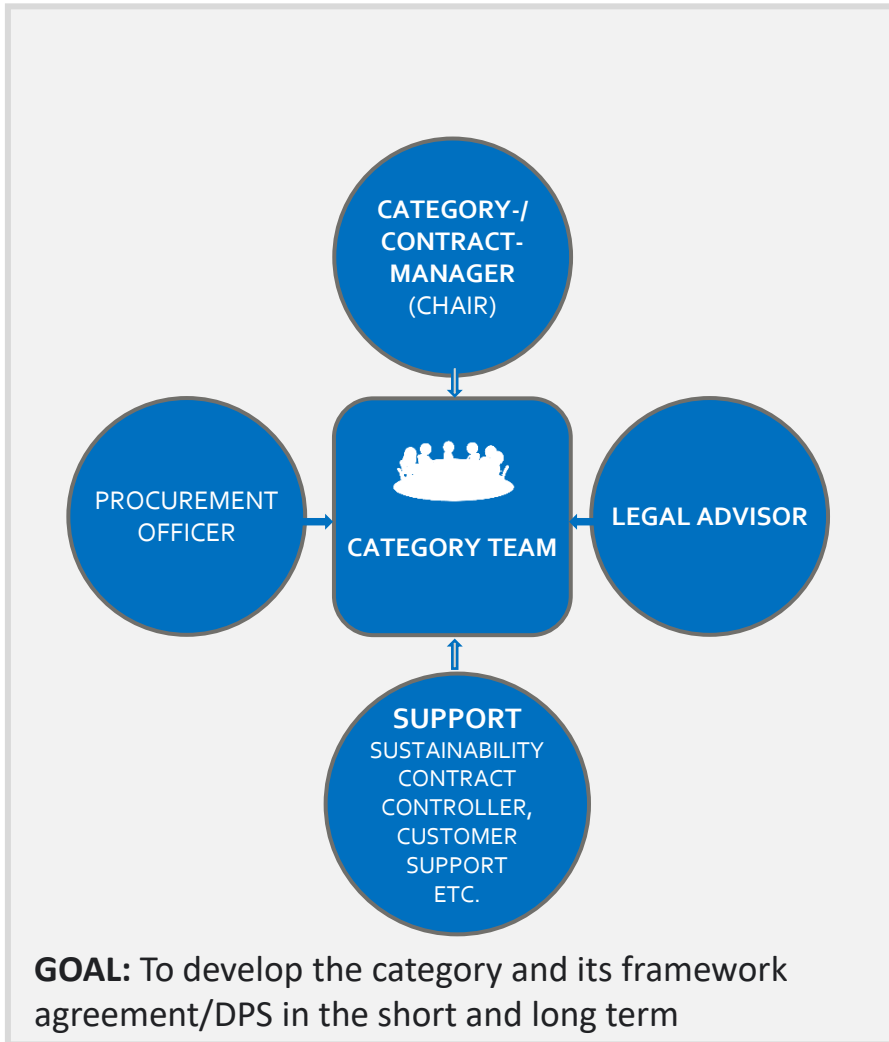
CATEGORY-/
CONTRACT-
MANAGER
(CHAIR)

PROCUREMENT OFFICER

CATEGORY TEAM

LEGAL ADVISOR

SUPPORT
SUSTAINABILITY
CONTRACT
CONTROLLER,
CUSTOMER
SUPPORT
ETC.

**GOAL:** To develop the category and its framework agreement/DPS in the short and long term